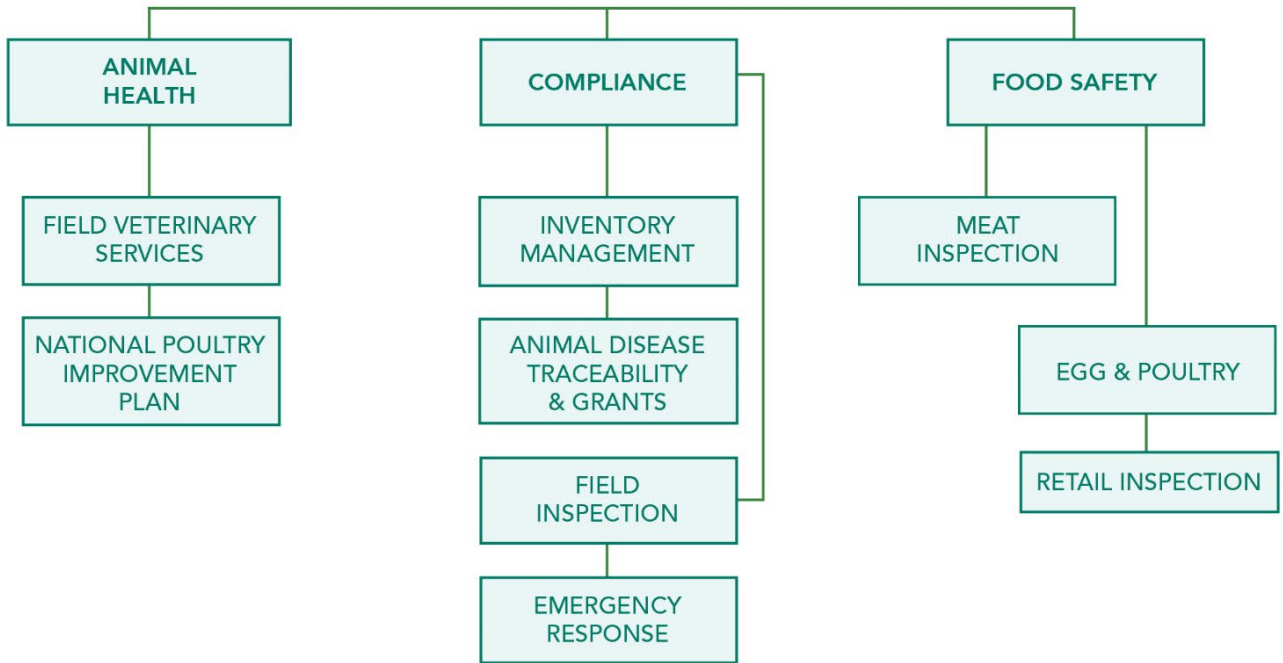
ANIMAL HEALTH

COMPLIANCE

FOOD SAFETY

FIELD VETERINARY SERVICES

NATIONAL POULTRY IMPROVEMENT PLAN

INVENTORY MANAGEMENT

ANIMAL DISEASE TRACEABILITY & GRANTS

FIELD INSPECTION

EMERGENCY RESPONSE

MEAT INSPECTION

EGG & POULTRY

RETAIL INSPECTION